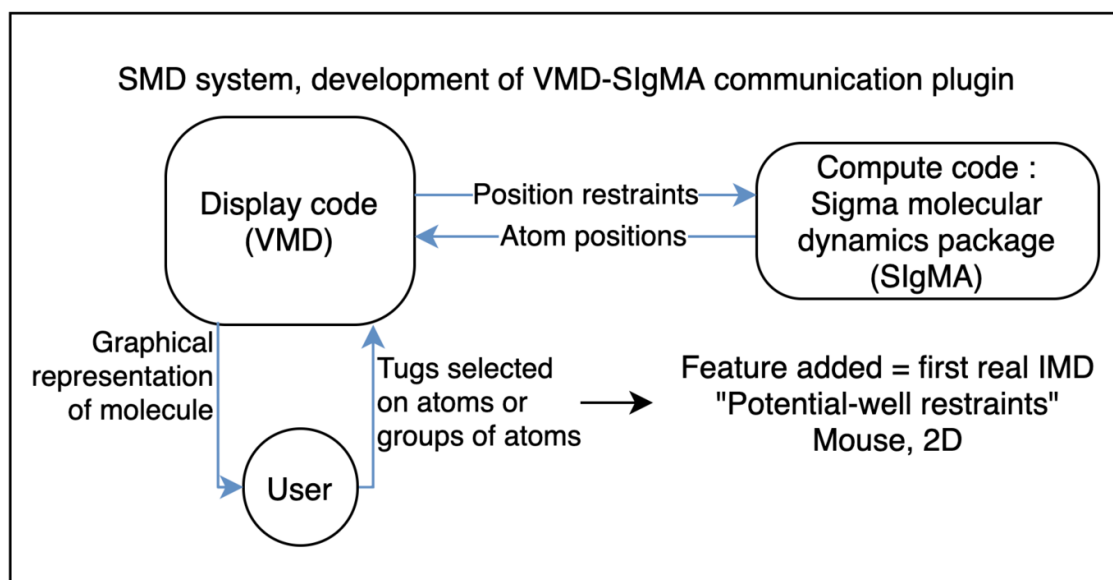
SMD system, development of VMD-SIgMA communication plugin

Display code (VMD)

Position restraints

Atom positions

Compute code : Sigma molecular dynamics package (SIgMA)

Graphical representation of molecule

Tugs selected on atoms or groups of atoms

User

Feature added = first real IMD "Potential-well restraints" Mouse, 2D